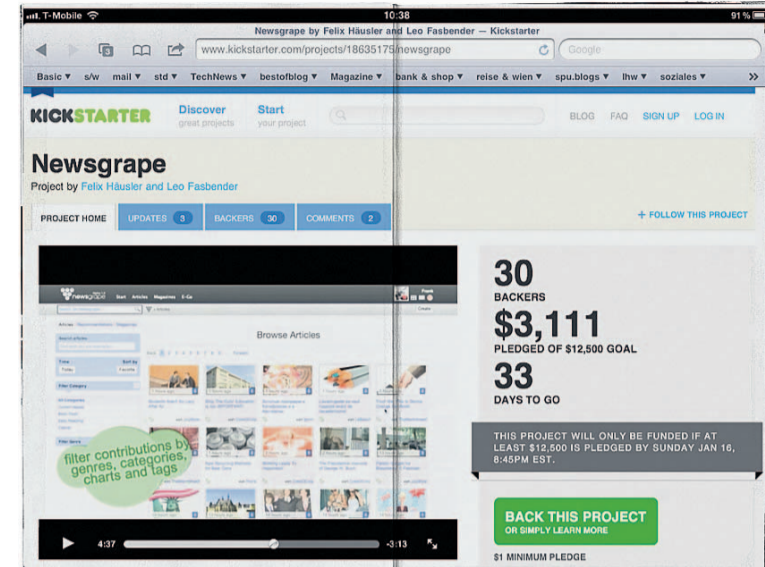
T-Mobile 10:38 91 %

Newsgrape by Felix Häusler and Leo Fasbender — Kickstarter

www.kickstarter.com/projects/18635175/newsgrape

Google

Basic ▾ s/w mail ▾ std ▾ TechNews ▾ bestofblog ▾ Magazine ▾ bank & shop ▾ reise & wien ▾ spu.blogs ▾ lhw ▾ soziales ▾ »

KICKSTARTER Discover great projects Start your project

BLOG FAQ SIGN UP LOG IN

Newsgrape

Project by Felix Häusler and Leo Fasbender

PROJECT HOME UPDATES 3 BACKERS 30 COMMENTS 2

+ FOLLOW THIS PROJECT

newsgrape

Browse Articles

filter contributions by genres, categories, charts and tags

4:37 -3:13

30
BACKERS

$3,111
PLEDGED OF $12,500 GOAL

33
DAYS TO GO

THIS PROJECT WILL ONLY BE FUNDED IF AT LEAST $12,500 IS PLEDGED BY SUNDAY JAN 16, 8:45PM EST.

BACK THIS PROJECT
OR SIMPLY LEARN MORE

$1 MINIMUM PLEDGE